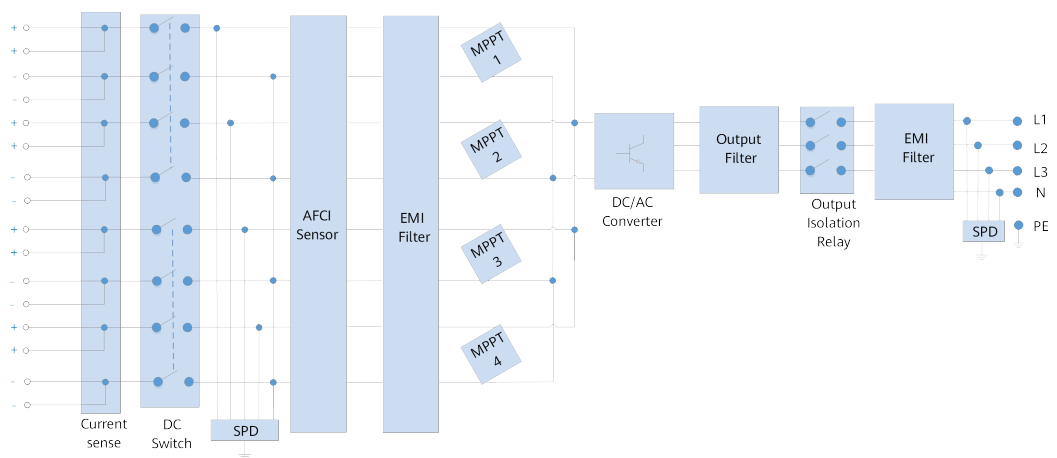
+
+
-
-
+
+
-
-
+
+
-
-
+
+
-
-

Current sense

DC Switch

SPD

AFCI Sensor

EMI Filter

MPPT 1

MPPT 2

MPPT 3

MPPT 4

DC/AC Converter

Output Filter

Output Isolation Relay

EMI Filter

SPD

L1
L2
L3
N
PE